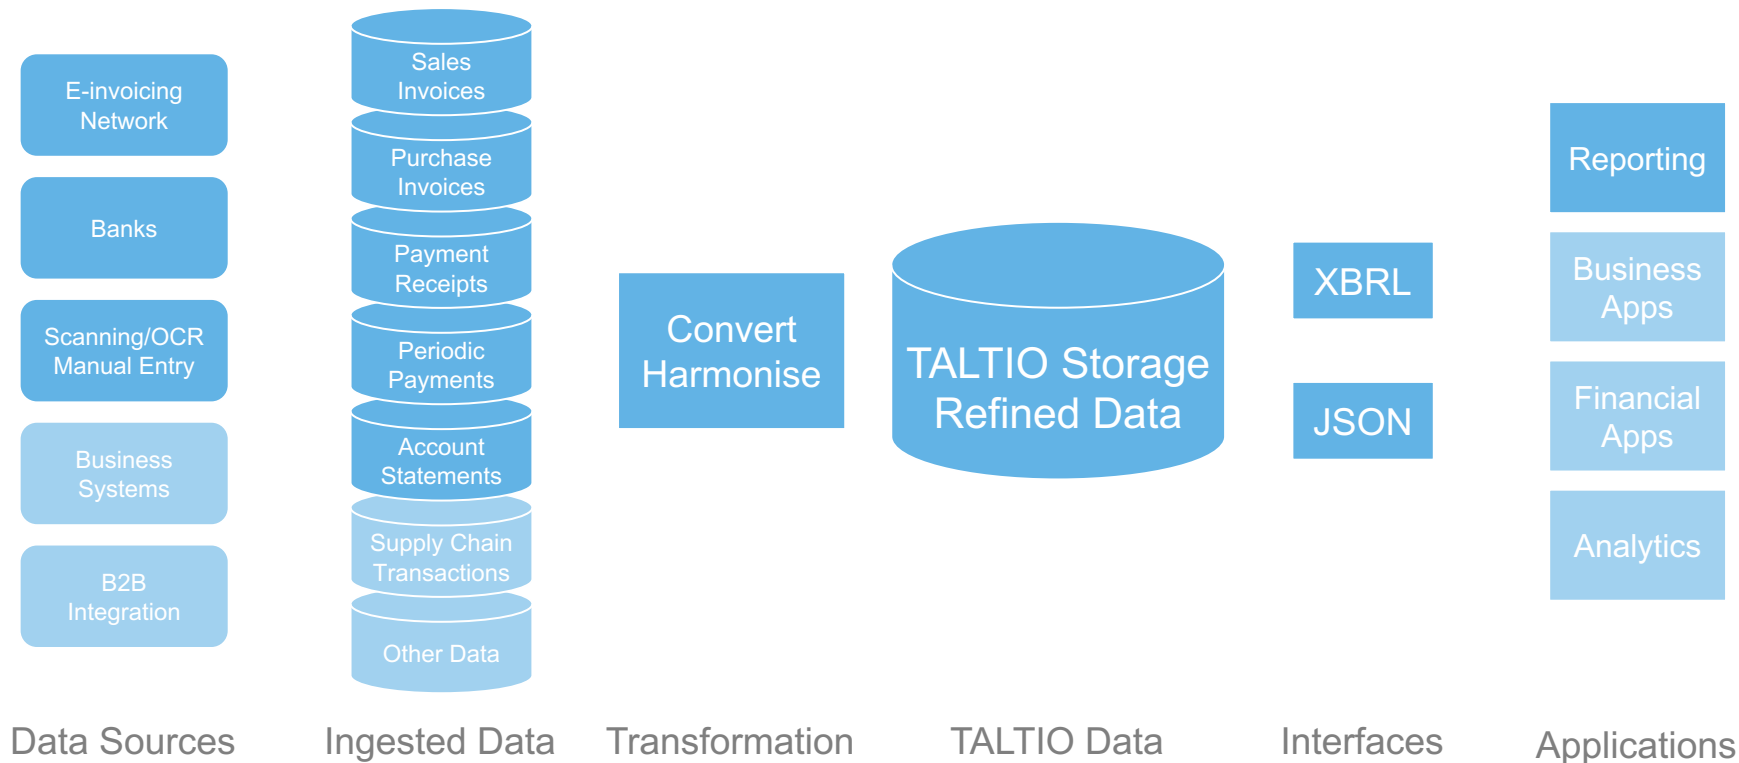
E-invoicing Network

Banks

Scanning/OCR Manual Entry

Business Systems

B2B Integration

Data Sources

Sales Invoices

Purchase Invoices

Payment Receipts

Periodic Payments

Account Statements

Supply Chain Transactions

Other Data

Ingested Data

Convert Harmonise

Transformation

TALTIO Storage Refined Data

TALTIO Data

XBRL

JSON

Interfaces

Reporting

Business Apps

Financial Apps

Analytics

Applications